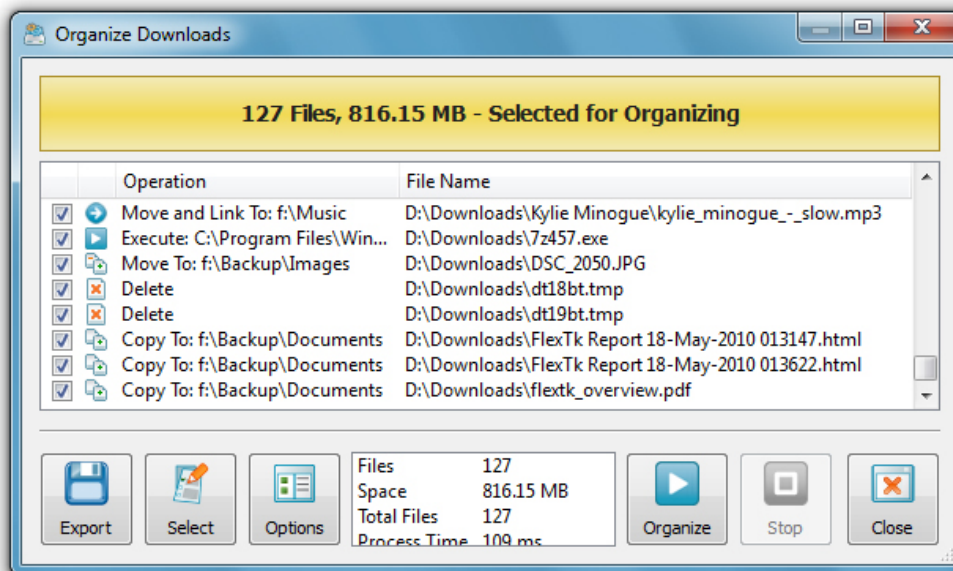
Organize Downloads

127 Files, 816.15 MB - Selected for Organizing

| | Operation | File Name |
|---|---|---|
| | Move and Link To: f:\Music | D:\Downloads\Kylie Minogue\kylie_minogue_-_slow.mp3 |
| | Execute: C:\Program Files\Win... | D:\Downloads\7z457.exe |
| | Move To: f:\Backup\Images | D:\Downloads\DSC_2050.JPG |
| | Delete | D:\Downloads\dt18bt.tmp |
| | Delete | D:\Downloads\dt19bt.tmp |
| | Copy To: f:\Backup\Documents | D:\Downloads\FlexTk Report 18-May-2010 013147.html |
| | Copy To: f:\Backup\Documents | D:\Downloads\FlexTk Report 18-May-2010 013622.html |
| | Copy To: f:\Backup\Documents | D:\Downloads\flextk_overview.pdf |

Export Select Options

| | |
|---|---|
| Files | 127 |
| Space | 816.15 MB |
| Total Files | 127 |
| Process Time | 109 ms |

Organize Stop Close